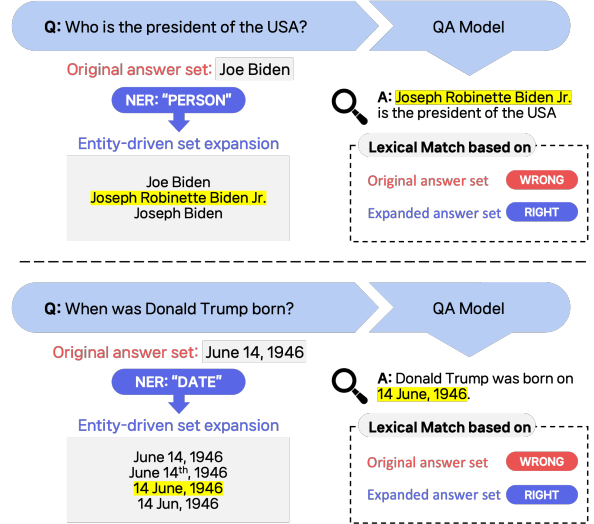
Q: Who is the president of the USA?

QA Model

Original answer set: Joe Biden

NER: "PERSON"

Entity-driven set expansion

Joe Biden
Joseph Robinette Biden Jr.
Joseph Biden

A: Joseph Robinette Biden Jr. is the president of the USA

Lexical Match based on

Original answer set WRONG

Expanded answer set RIGHT

Q: When was Donald Trump born?

QA Model

Original answer set: June 14, 1946

NER: "DATE"

Entity-driven set expansion

June 14, 1946
June 14$^{th}$, 1946
14 June, 1946
14 Jun, 1946

A: Donald Trump was born on 14 June, 1946.

Lexical Match based on

Original answer set WRONG

Expanded answer set RIGHT